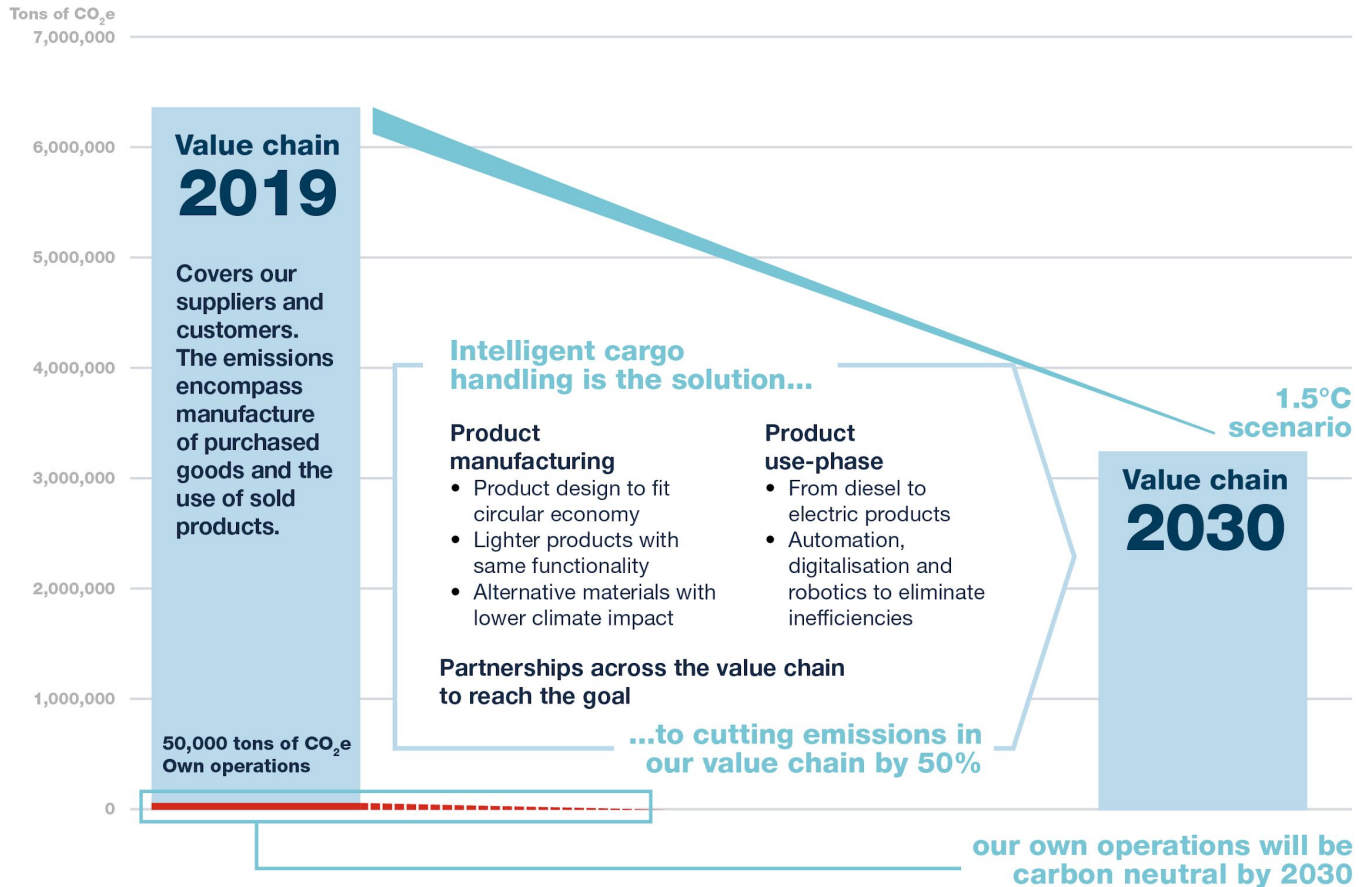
Tons of $CO_2$e
7,000,000
6,000,000
5,000,000
4,000,000
3,000,000
2,000,000
1,000,000
0

Value chain
2019

Covers our suppliers and customers. The emissions encompass manufacture of purchased goods and the use of sold products.

Intelligent cargo handling is the solution...

Product manufacturing
• Product design to fit circular economy
• Lighter products with same functionality
• Alternative materials with lower climate impact

Product use-phase
• From diesel to electric products
• Automation, digitalisation and robotics to eliminate inefficiencies

Partnerships across the value chain to reach the goal

...to cutting emissions in our value chain by 50%

1.5°C scenario

Value chain
2030

50,000 tons of $CO_2$e
Own operations

our own operations will be carbon neutral by 2030